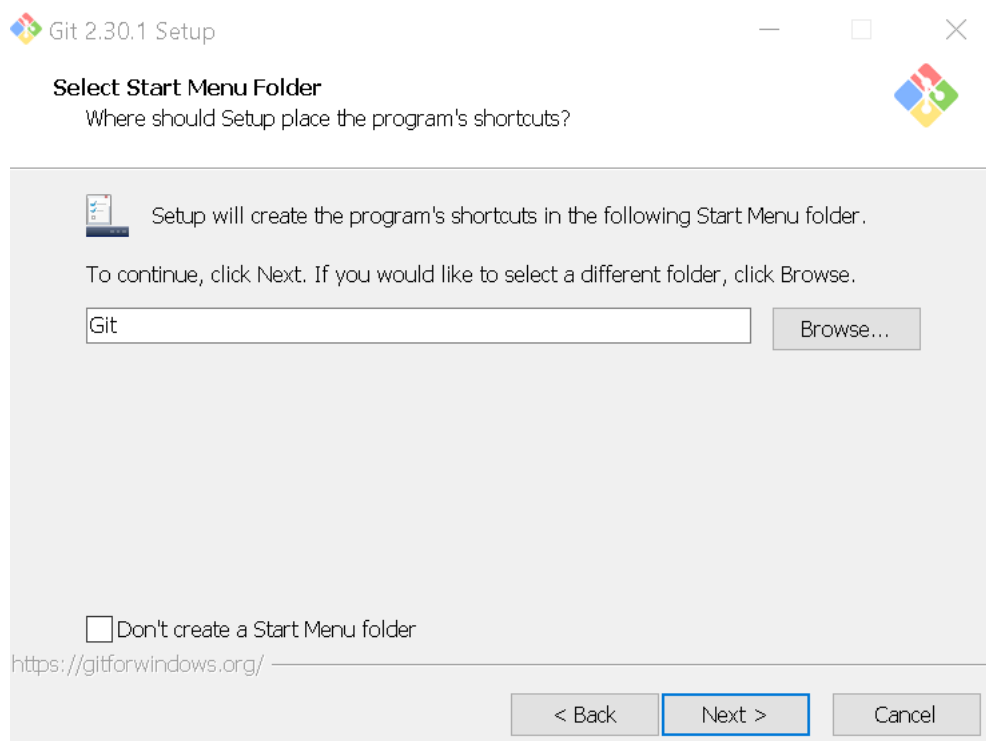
Git 2.30.1 Setup

Select Start Menu Folder
Where should Setup place the program's shortcuts?

Setup will create the program's shortcuts in the following Start Menu folder.

To continue, click Next. If you would like to select a different folder, click Browse.

Git

Browse...

Don't create a Start Menu folder

https://gitforwindows.org/

< Back

Next >

Cancel